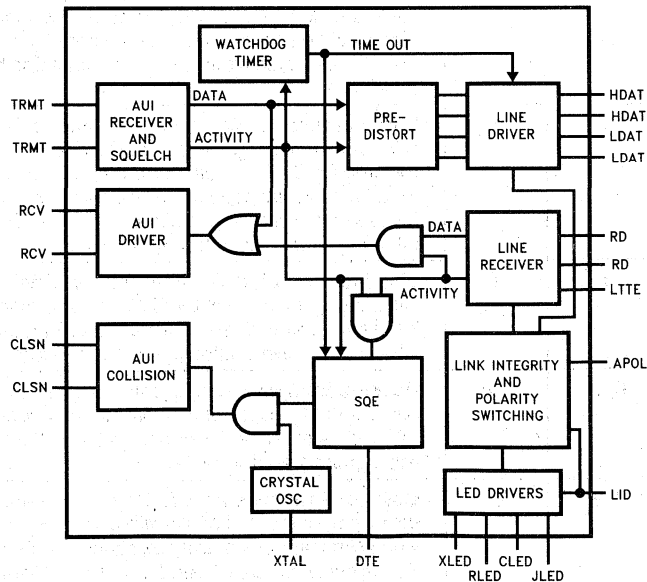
WATCHDOG TIMER

TIME OUT

TRMT

TRMT

AUI RECEIVER AND SQUELCH

DATA

ACTIVITY

PRE-DISTORT

LINE DRIVER

HDAT

HDAT

LDAT

LDAT

RCV

RCV

AUI DRIVER

DATA

LINE RECEIVER

RD

RD

LTTE

ACTIVITY

CLSN

CLSN

AUI COLLISION

SQE

LINK INTEGRITY AND POLARITY SWITCHING

APOL

CRYSTAL OSC

LED DRIVERS

LID

XTAL

DTE

XLED

RLED

CLED

JLED